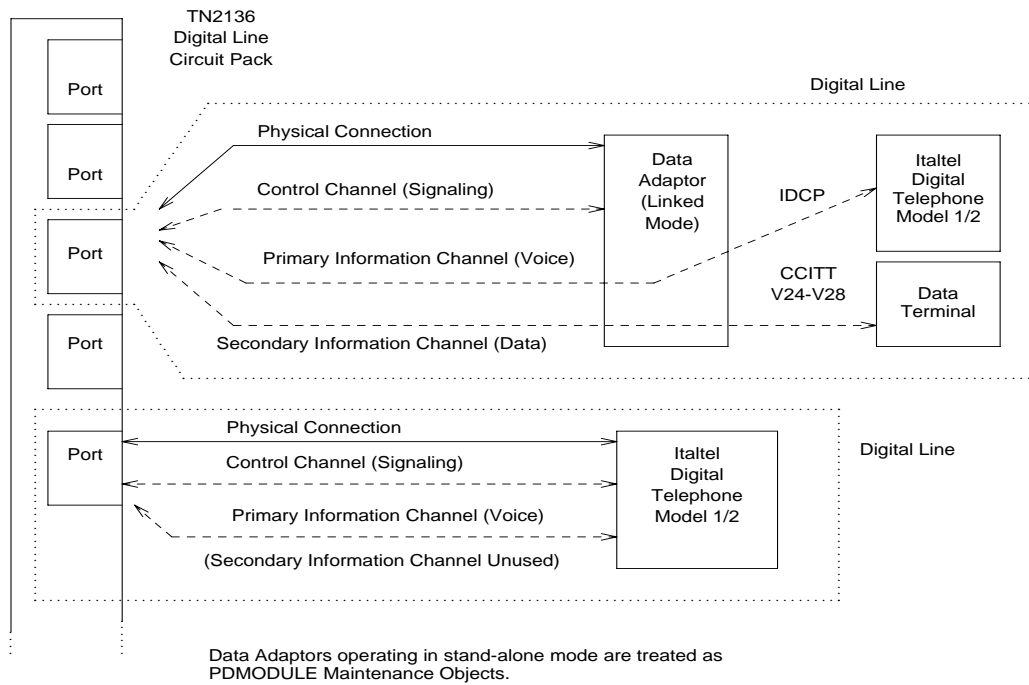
TN2136
Digital Line
Circuit Pack

Port

Port

Port

Port

Digital Line

Physical Connection

Control Channel (Signaling)

Primary Information Channel (Voice)

Secondary Information Channel (Data)

Data
Adaptor
(Linked
Mode)

IDCP

CCITT
V24-V28

Italtel
Digital
Telephone
Model 1/2

Data
Terminal

Port

Physical Connection

Control Channel (Signaling)

Primary Information Channel (Voice)

(Secondary Information Channel Unused)

Italtel
Digital
Telephone
Model 1/2

Digital Line

Data Adaptors operating in stand-alone mode are treated as PDMODULE Maintenance Objects.